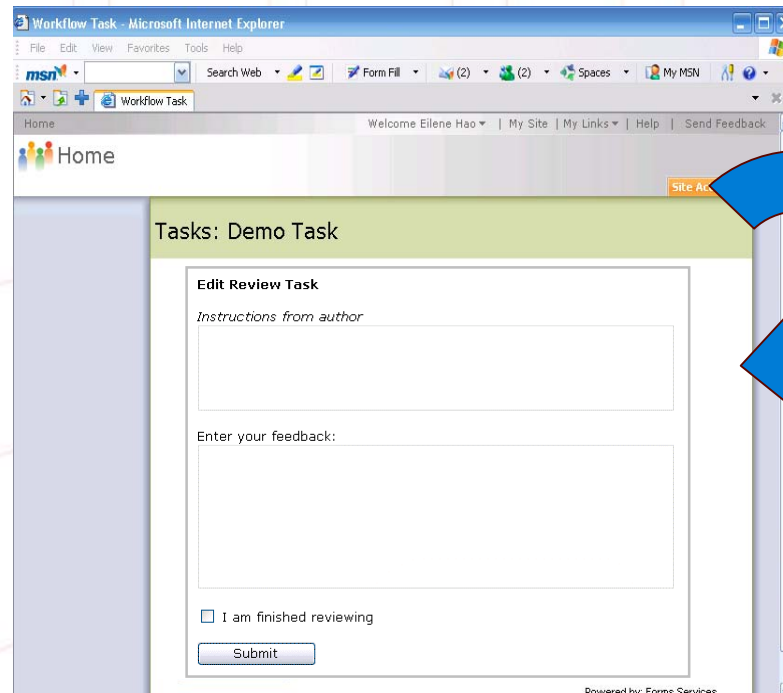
Workflow Task - Microsoft Internet Explorer

File Edit View Favorites Tools Help

msn Search Web Form Fill (2) (2) Spaces My MSN

Workflow Task

Home Welcome Eilene Hao | My Site | My Links | Help | Send Feedback

Home

Site Ac

Tasks: Demo Task

Edit Review Task

Instructions from author

Enter your feedback:

I am finished reviewing

Submit

Powered by: Forms Services